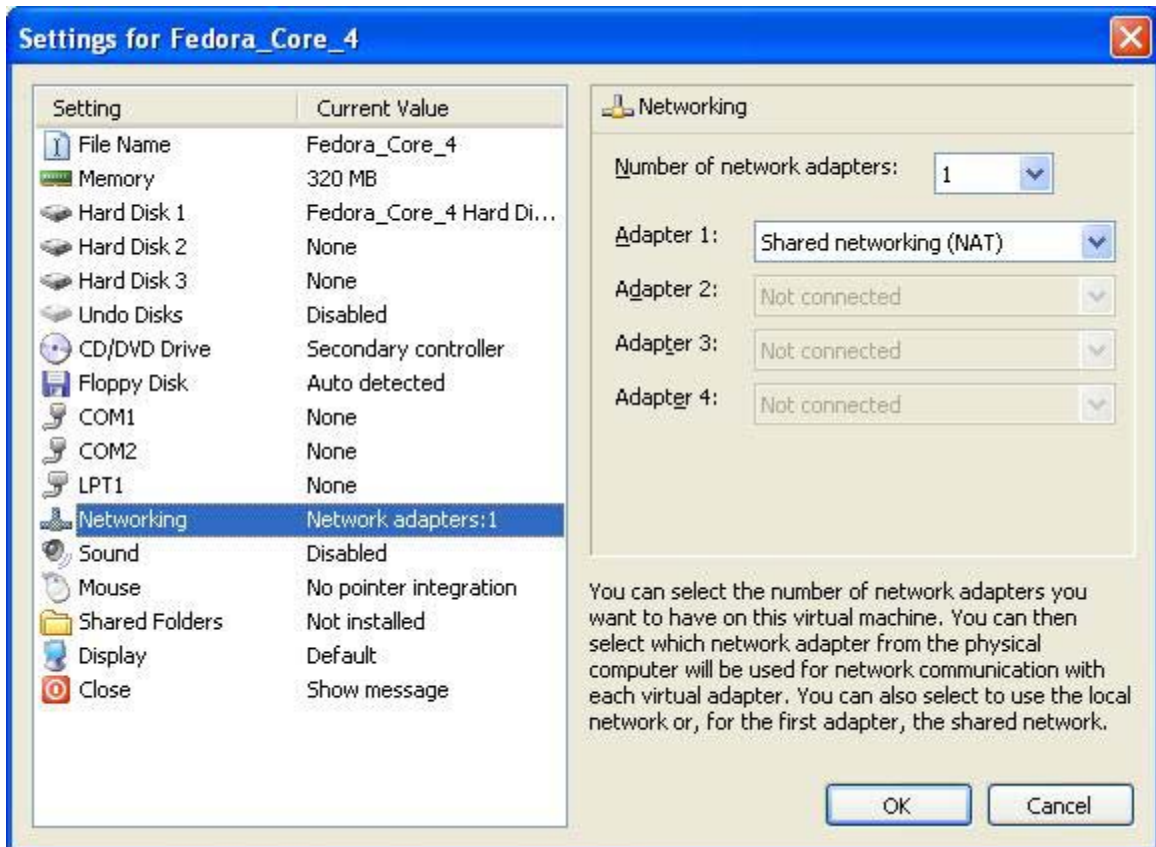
Settings for Fedora_Core_4

| Setting | Current Value |
|---|---|
| File Name | Fedora_Core_4 |
| Memory | 320 MB |
| Hard Disk 1 | Fedora_Core_4 Hard Di... |
| Hard Disk 2 | None |
| Hard Disk 3 | None |
| Undo Disks | Disabled |
| CD/DVD Drive | Secondary controller |
| Floppy Disk | Auto detected |
| COM1 | None |
| COM2 | None |
| LPT1 | None |
| Networking | Network adapters:1 |
| Sound | Disabled |
| Mouse | No pointer integration |
| Shared Folders | Not installed |
| Display | Default |
| Close | Show message |

Networking

Number of network adapters: 1

Adapter 1: Shared networking (NAT)

Adapter 2: Not connected

Adapter 3: Not connected

Adapter 4: Not connected

You can select the number of network adapters you want to have on this virtual machine. You can then select which network adapter from the physical computer will be used for network communication with each virtual adapter. You can also select to use the local network or, for the first adapter, the shared network.

OK

Cancel